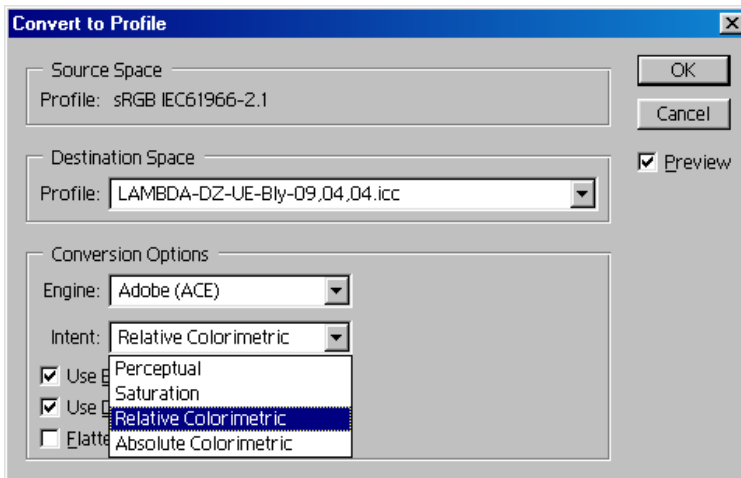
Convert to Profile

Source Space
Profile: sRGB IEC61966-2.1

OK
Cancel
Preview

Destination Space
Profile: LAMBDA-DZ-UE-Bly-09,04,04.icc

Conversion Options
Engine: Adobe (ACE)
Intent: Relative Colorimetric
Use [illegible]
Use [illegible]
Flatte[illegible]
Perceptual
Saturation
Relative Colorimetric
Absolute Colorimetric